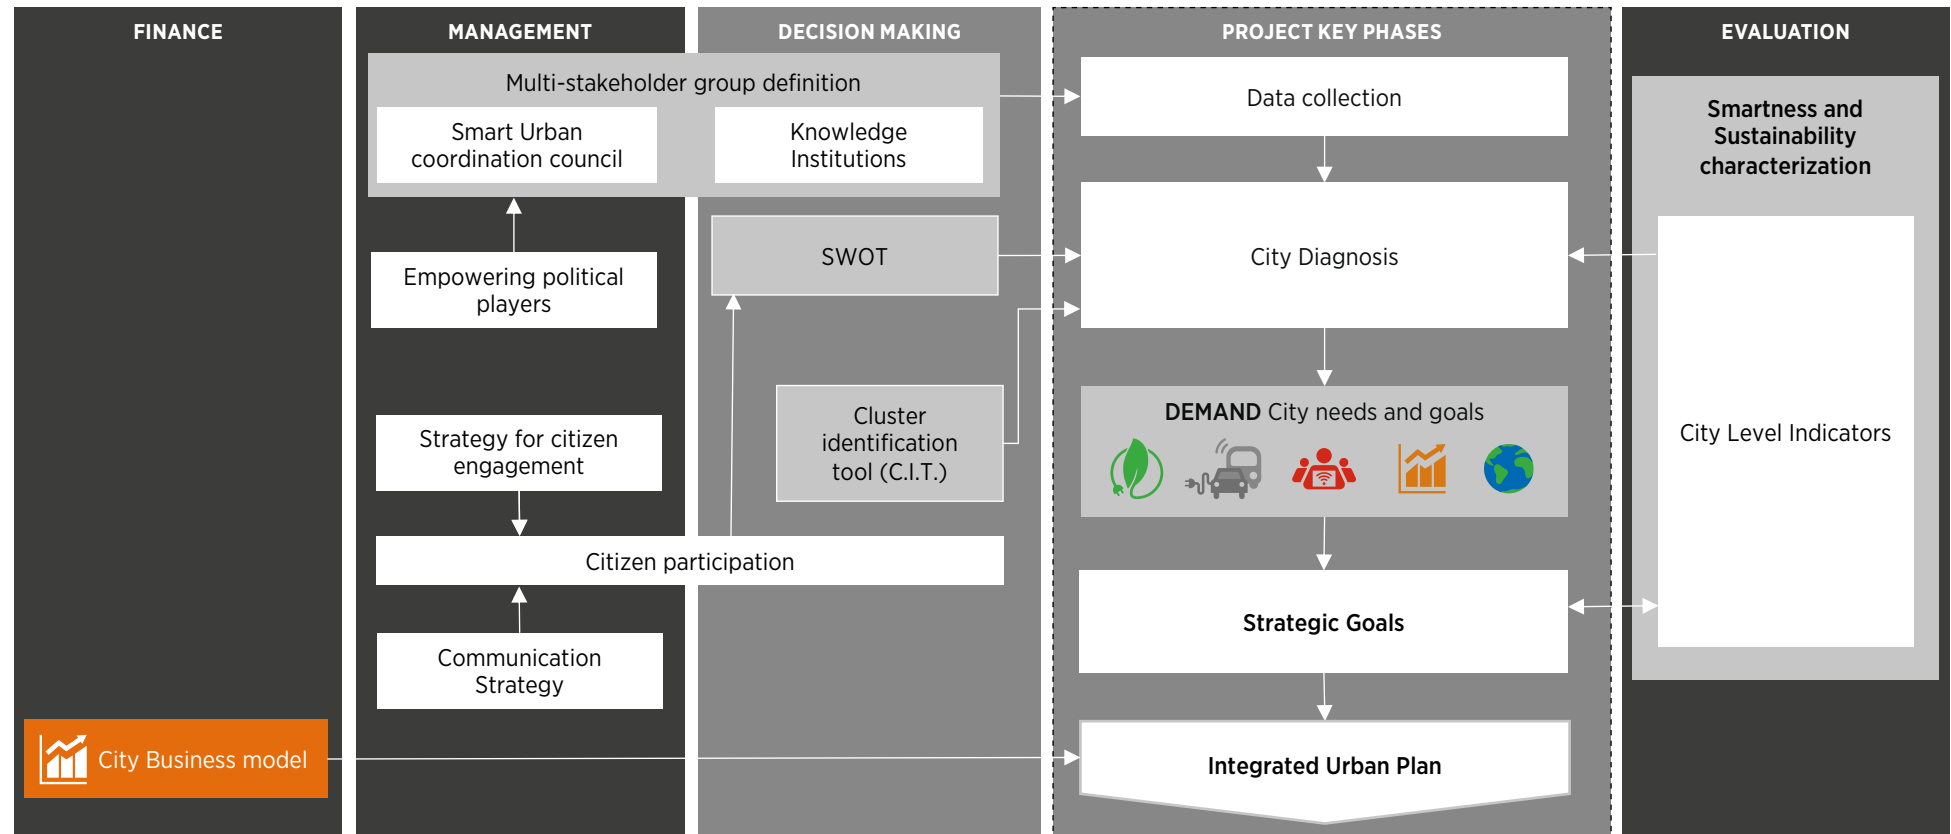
FINANCE

MANAGEMENT

DECISION MAKING

PROJECT KEY PHASES

EVALUATION

Multi-stakeholder group definition

Smart Urban coordination council

Knowledge Institutions

Data collection

Smartness and Sustainability characterization

SWOT

City Diagnosis

Empowering political players

City Level Indicators

Cluster identification tool (C.I.T.)

DEMAND City needs and goals

Strategy for citizen engagement

Citizen participation

Strategic Goals

Communication Strategy

City Business model

Integrated Urban Plan